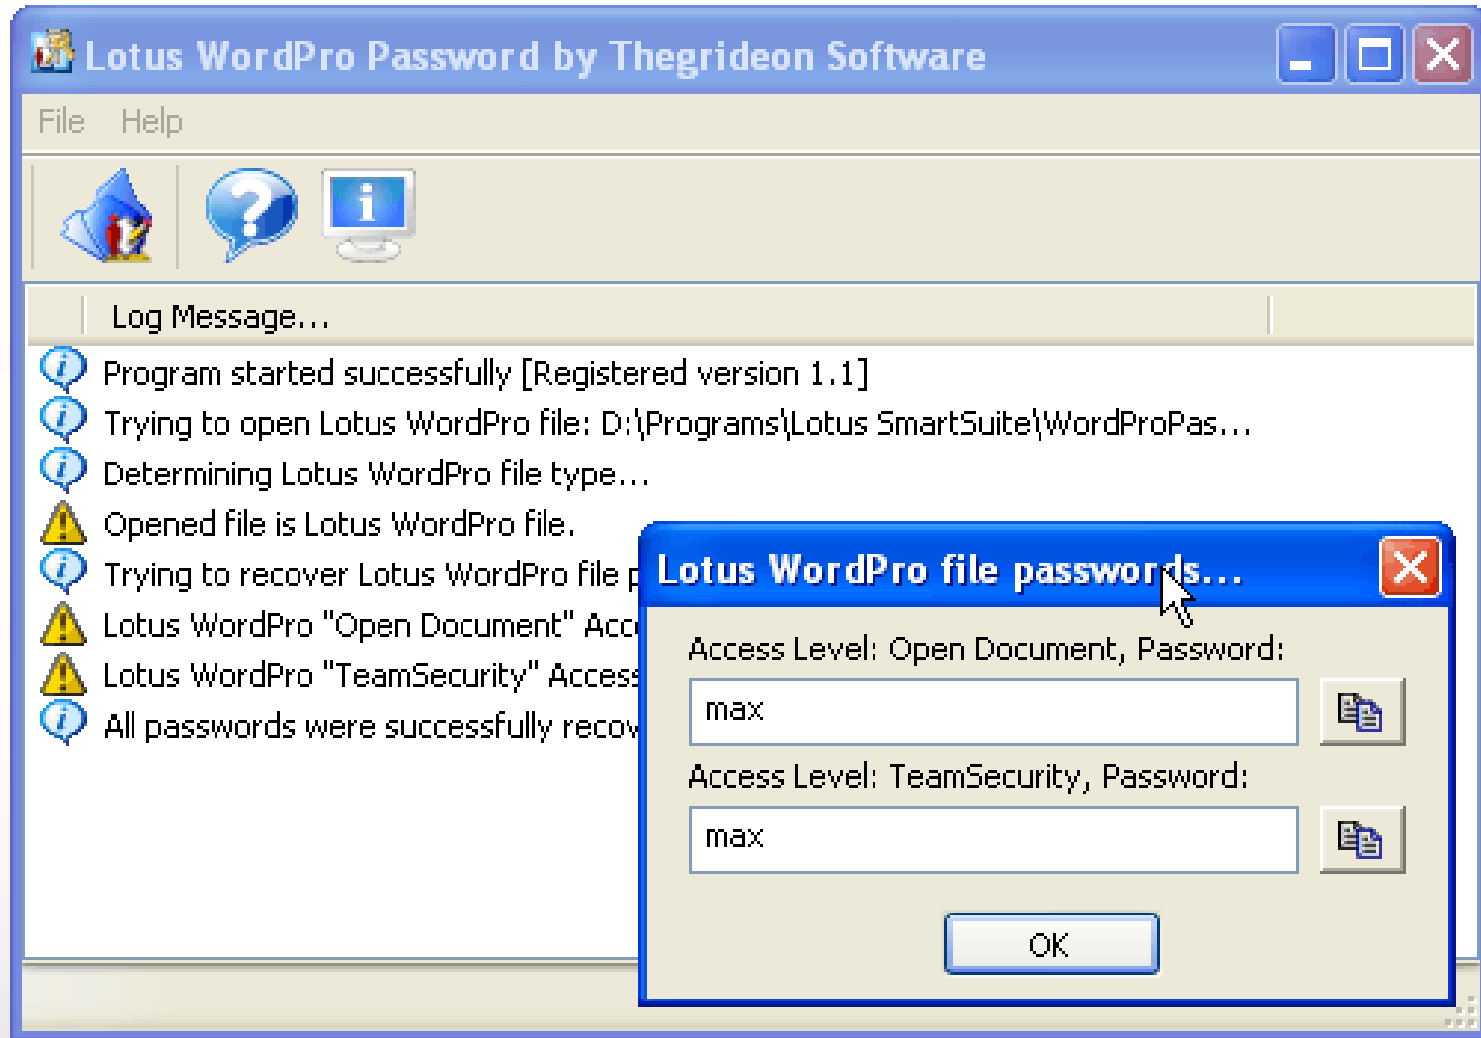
Lotus WordPro Password by Thegrideon Software

File Help

Log Message...

Program started successfully [Registered version 1.1]

Trying to open Lotus WordPro file: D:\Programs\Lotus SmartSuite\WordProPas...

Determining Lotus WordPro file type...

Opened file is Lotus WordPro file.

Trying to recover Lotus WordPro file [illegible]

Lotus WordPro "Open Document" Acc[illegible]

Lotus WordPro "TeamSecurity" Access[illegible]

All passwords were successfully recov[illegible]

Lotus WordPro file passwords...

Access Level: Open Document, Password:

max

Access Level: TeamSecurity, Password:

max

OK